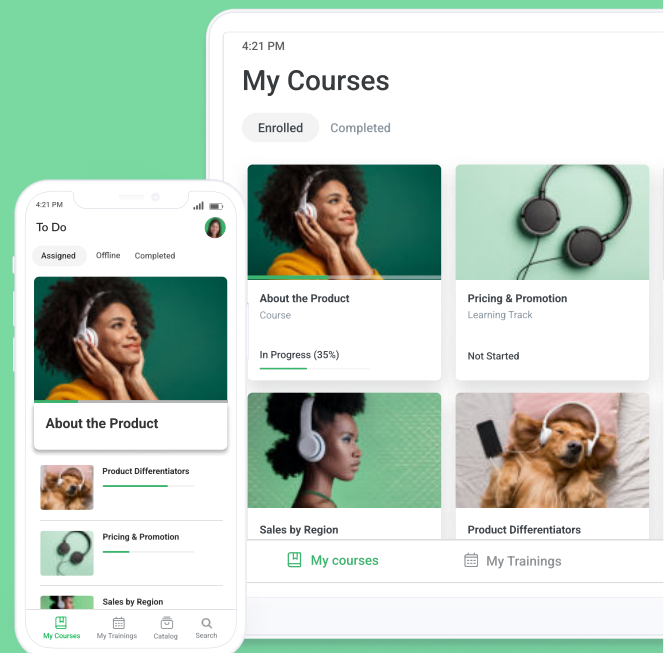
4:21 PM

My Courses

Enrolled

Completed

About the Product

Course

In Progress (35%)

Pricing & Promotion

Learning Track

Not Started

Sales by Region

Product Differentiators

My courses

My Trainings

4:21 PM

To Do

Assigned

Offline

Completed

About the Product

Product Differentiators

Pricing & Promotion

Sales by Region

My Courses

My Trainings

Catalog

Search